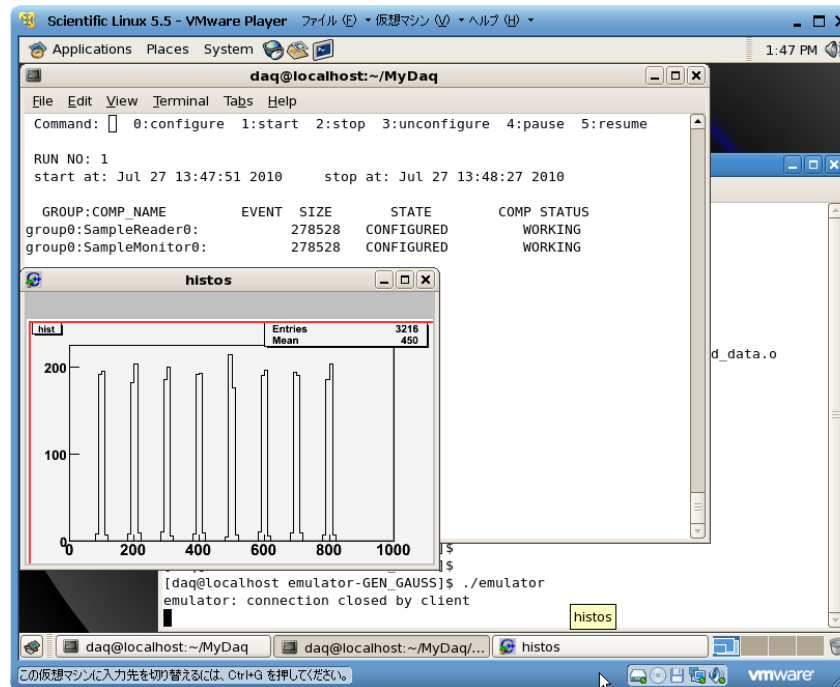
Scientific Linux 5.5 - VMware Player ファイル (F) ▾ 仮想マシン (V) ▾ ヘルプ (H) ▾

Applications Places System

1:47 PM

daq@localhost:~/MyDaq

File Edit View Terminal Tabs Help

Command: 0:configure 1:start 2:stop 3:unconfigure 4:pause 5:resume

RUN NO: 1
start at: Jul 27 13:47:51 2010 stop at: Jul 27 13:48:27 2010

| GROUP:COMP_NAME | EVENT | SIZE | STATE | COMP STATUS |
|---|---|---|---|---|
| group0:SampleReader0: | | 278528 | CONFIGURED | WORKING |
| group0:SampleMonitor0: | | 278528 | CONFIGURED | WORKING |

histos

hist

Entries 3216
Mean 450

200
100
0
0 200 400 600 800 1000

d_data.o

$
$
[daq@localhost emulator-GEN_GAUSS]$ ./emulator
emulator: connection closed by client

histos

daq@localhost:~/MyDaq daq@localhost:~/MyDaq/... histos

この仮想マシンに入力先を切り替えるには、Ctrl+G を押してください。

vmware